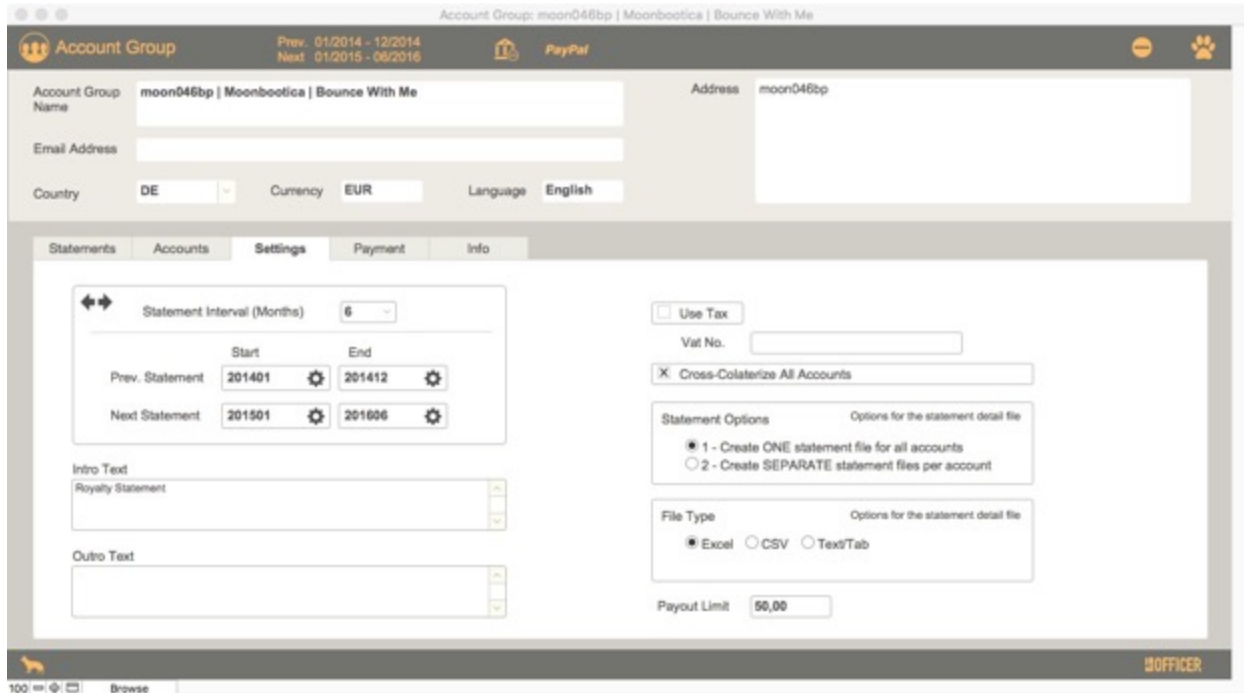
Account Group: moon046bp | Moonbootica | Bounce With Me

Account Group
Prev. 01/2014 - 12/2014
Next 01/2015 - 06/2016
PayPal

Account Group Name
moon046bp | Moonbootica | Bounce With Me
Address
moon046bp
Email Address
Country
DE
Currency
EUR
Language
English

Statements
Accounts
Settings
Payment
Info

Statement Interval (Months)
6
Start
End
Prev. Statement
201401
201412
Next Statement
201501
201606

Intro Text
Royalty Statement

Outro Text

Use Tax
Vat No.
Cross-Colaterize All Accounts

Statement Options
Options for the statement detail file
1 - Create ONE statement file for all accounts
2 - Create SEPARATE statement files per account

File Type
Options for the statement detail file
Excel
CSV
Text/Tab

Payout Limit
50,00

OFFICER

100
Browse